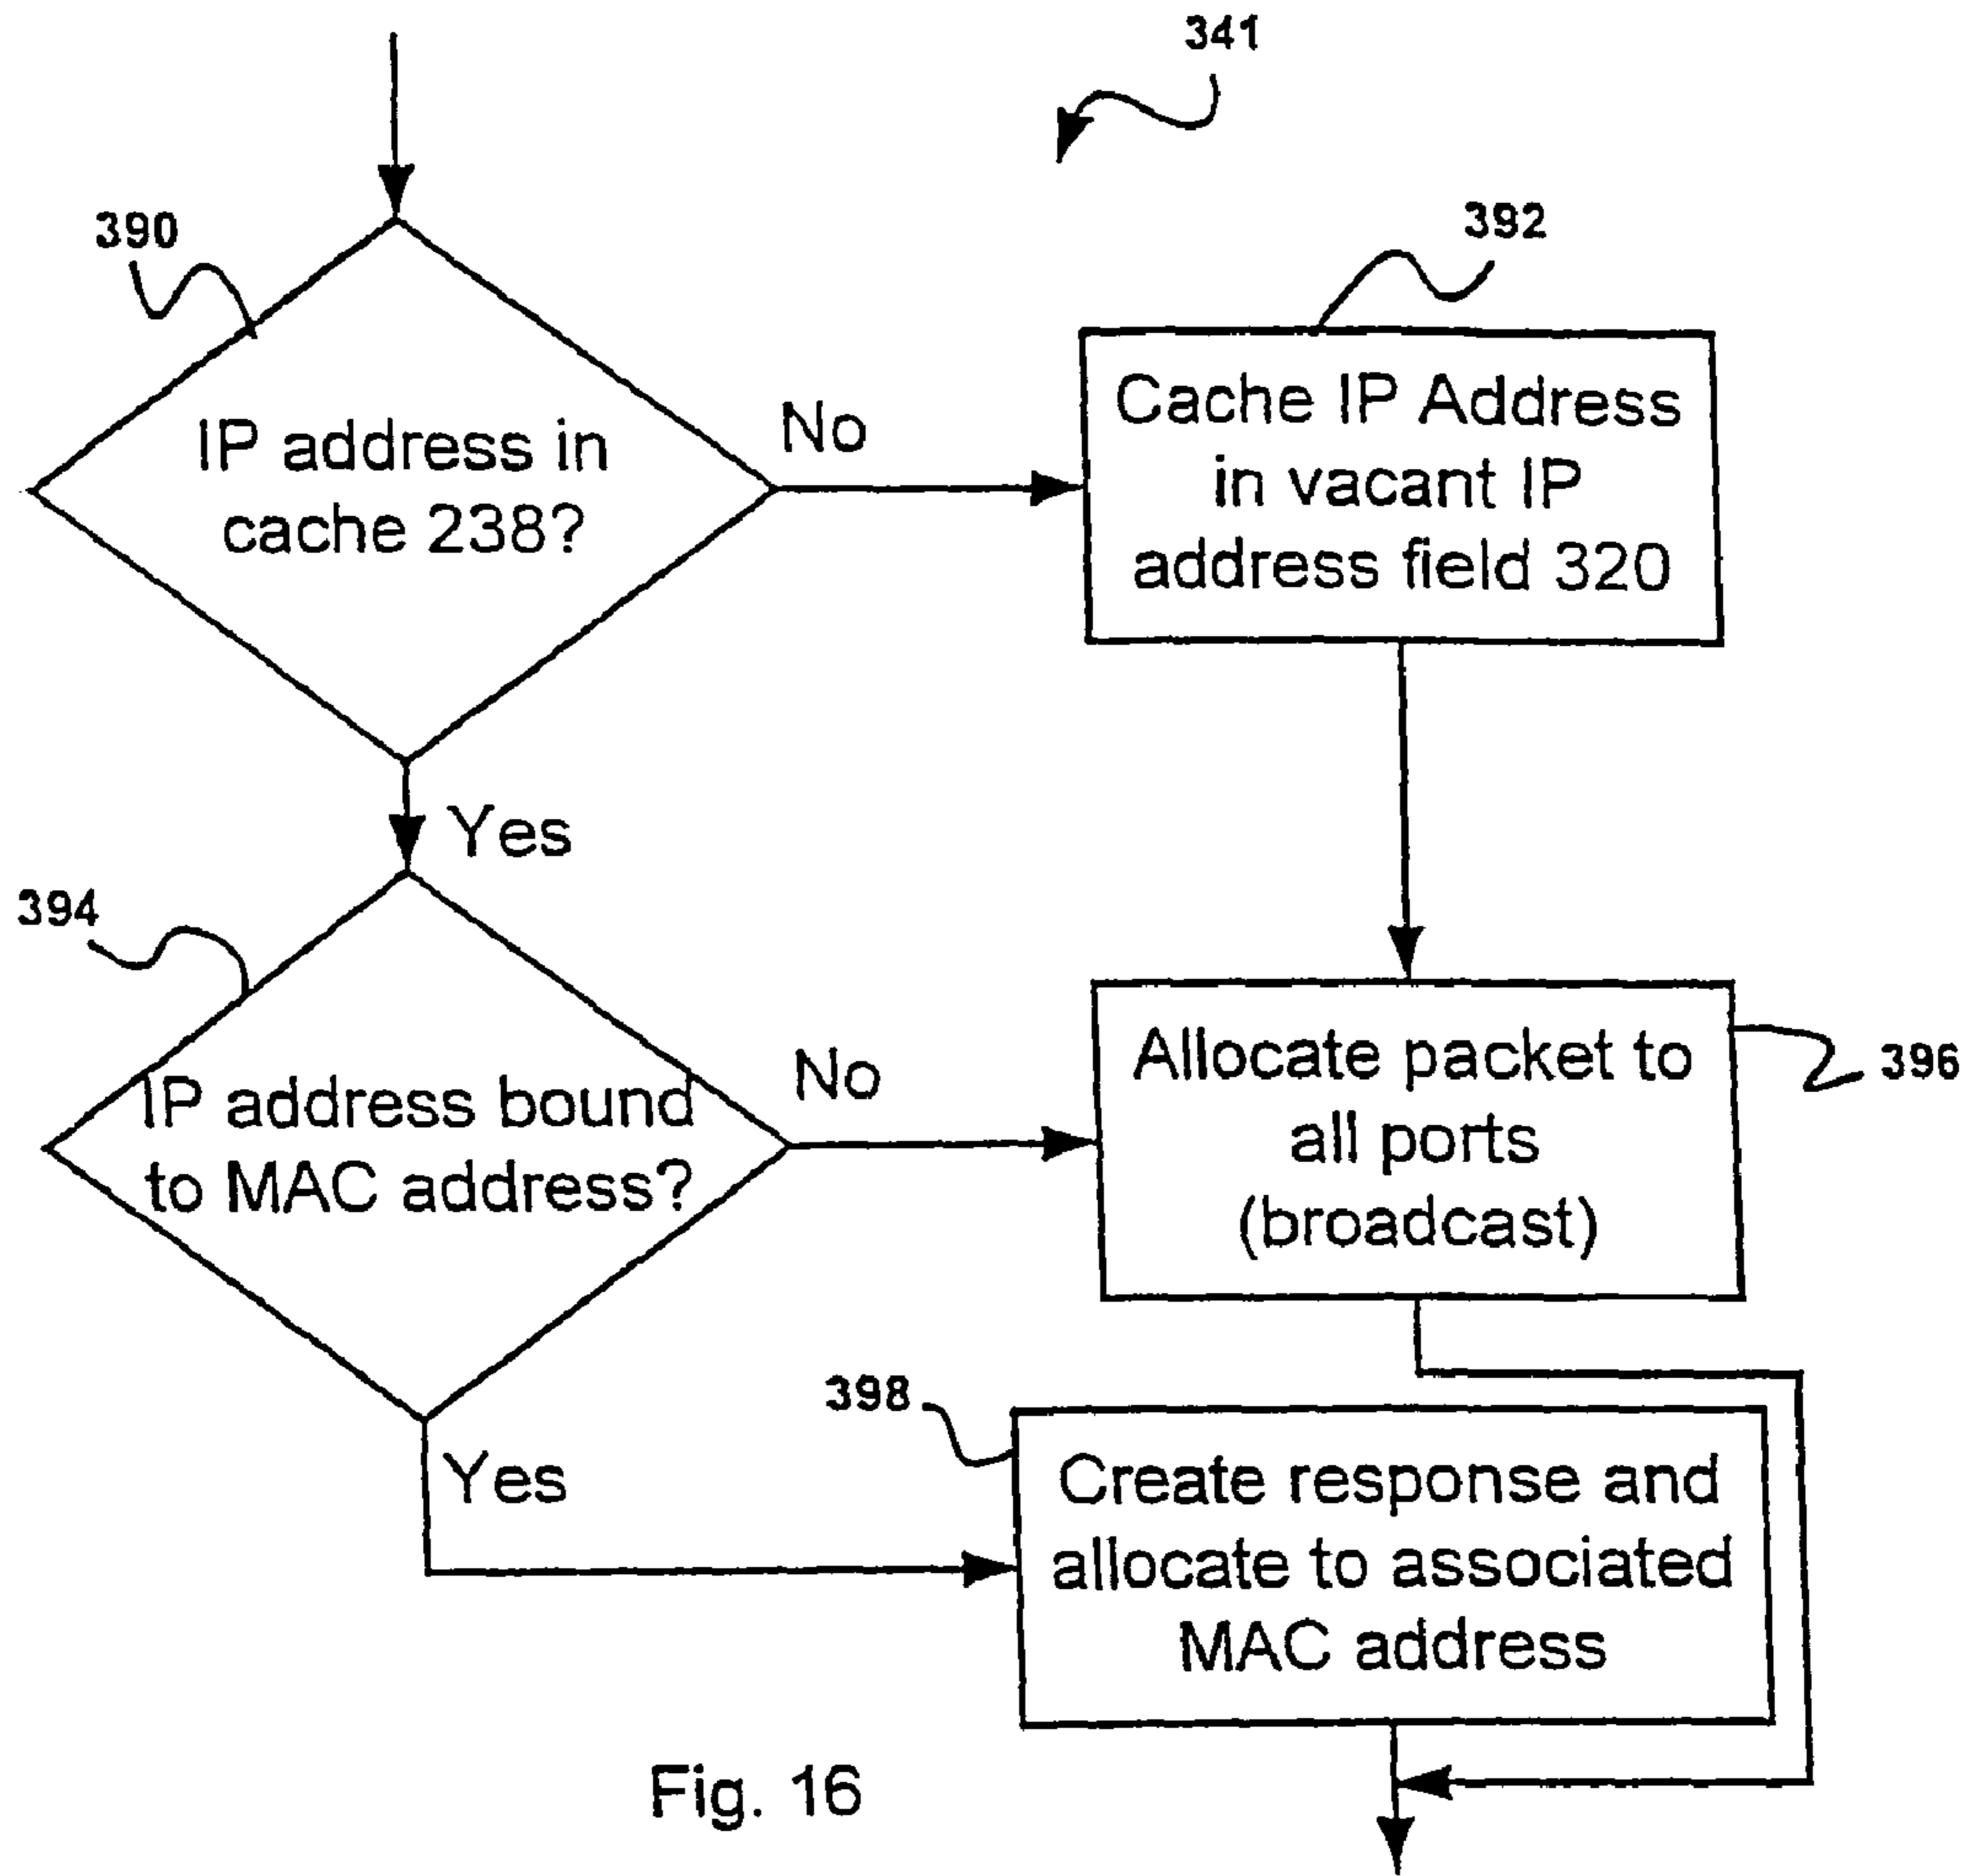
341

390

IP address in cache 238?

No

392

Cache IP Address in vacant IP address field 320

Yes

394

IP address bound to MAC address?

No

Allocate packet to all ports (broadcast)

396

398

Yes

Create response and allocate to associated MAC address

Fig. 16